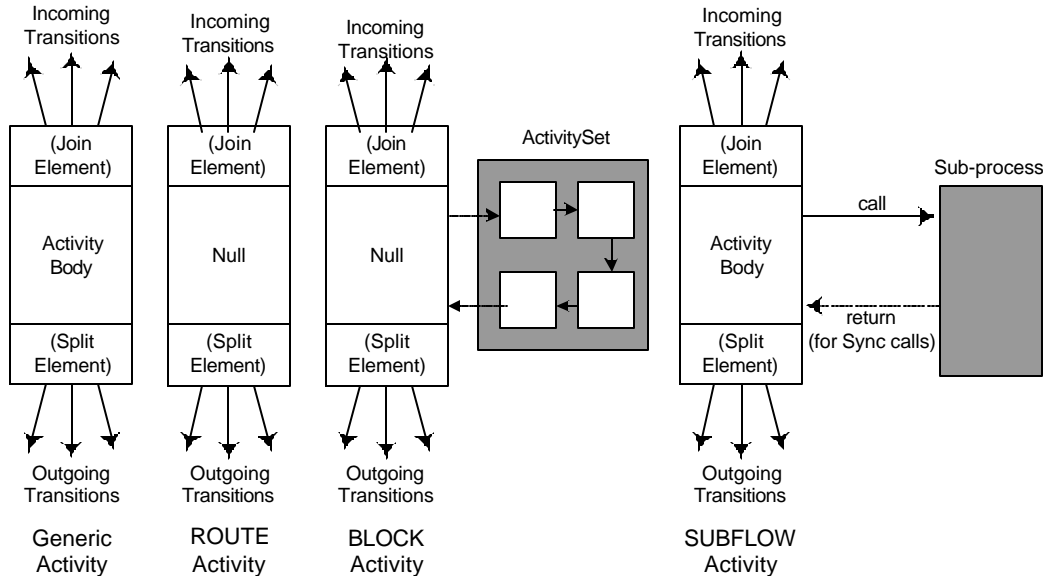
Incoming Transitions

(Join Element)

Activity Body

(Split Element)

Outgoing Transitions

Generic Activity

Incoming Transitions

(Join Element)

Null

(Split Element)

Outgoing Transitions

ROUTE Activity

Incoming Transitions

(Join Element)

Null

(Split Element)

Outgoing Transitions

BLOCK Activity

ActivitySet

Incoming Transitions

(Join Element)

Activity Body

(Split Element)

Outgoing Transitions

SUBFLOW Activity

Sub-process

call

return (for Sync calls)